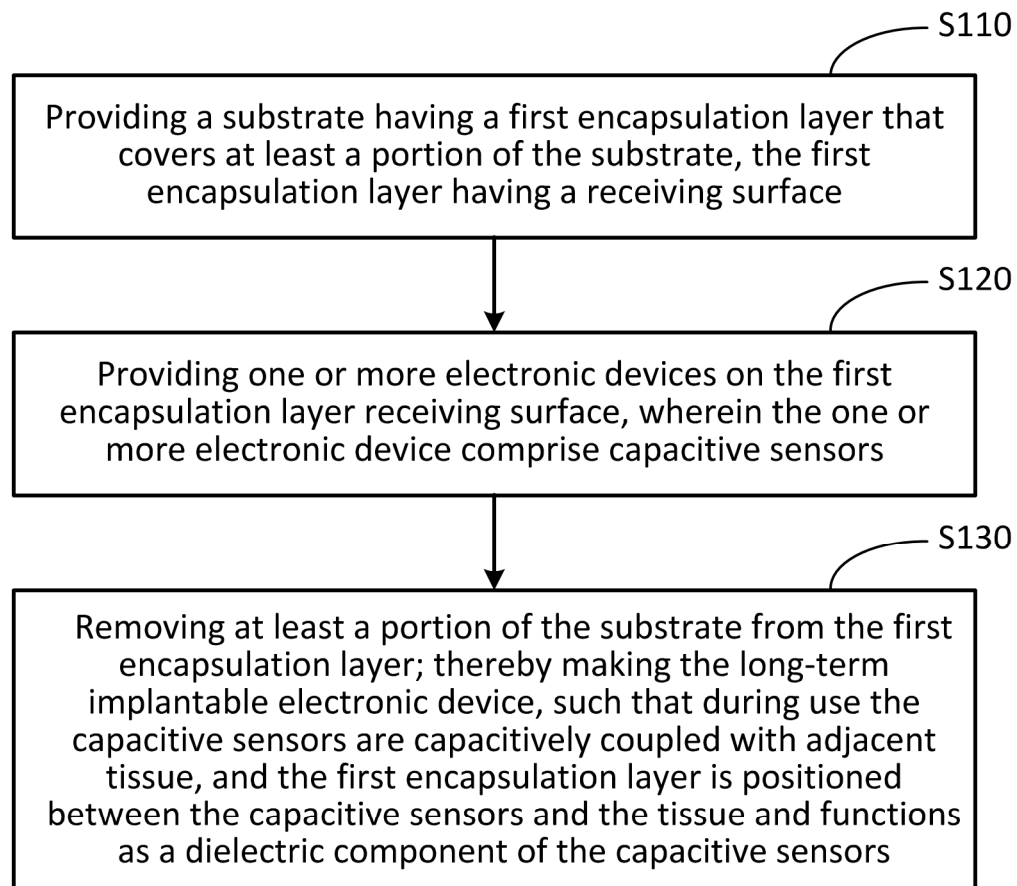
S110

Providing a substrate having a first encapsulation layer that covers at least a portion of the substrate, the first encapsulation layer having a receiving surface

S120

Providing one or more electronic devices on the first encapsulation layer receiving surface, wherein the one or more electronic device comprise capacitive sensors

S130

Removing at least a portion of the substrate from the first encapsulation layer; thereby making the long-term implantable electronic device, such that during use the capacitive sensors are capacitively coupled with adjacent tissue, and the first encapsulation layer is positioned between the capacitive sensors and the tissue and functions as a dielectric component of the capacitive sensors